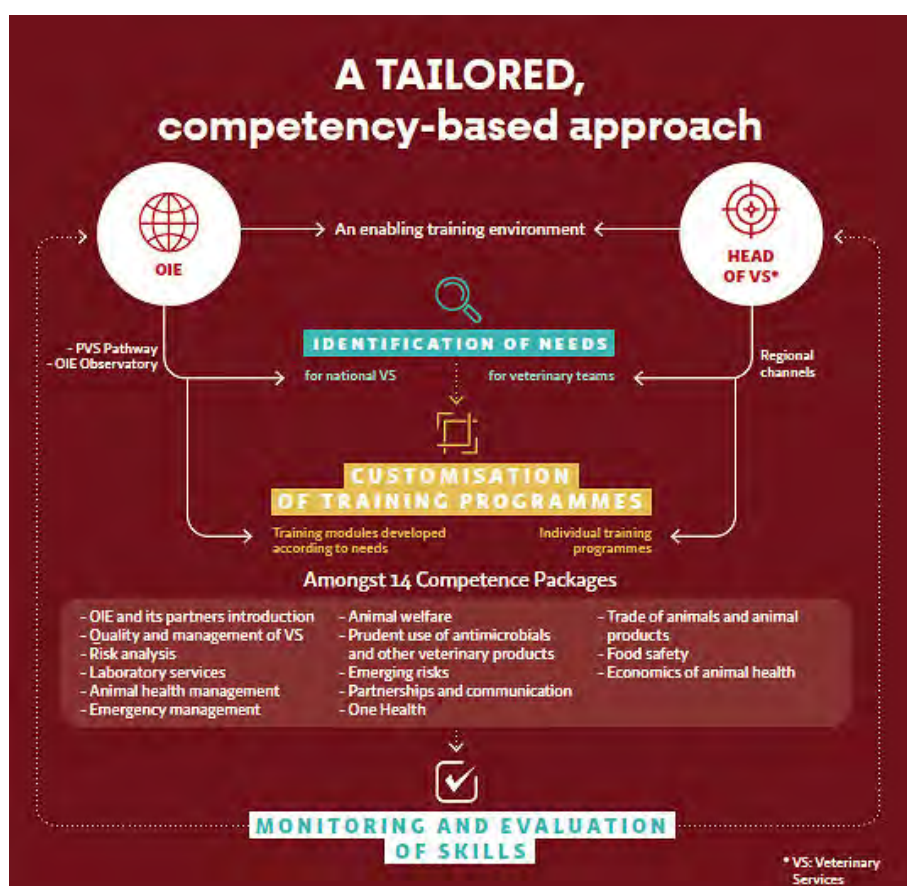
A TAILORED, competency-based approach

OIE

An enabling training environment

HEAD OF VS*

- PVS Pathway
- OIE Observatory

IDENTIFICATION OF NEEDS

for national VS

for veterinary teams

Regional channels

CUSTOMISATION OF TRAINING PROGRAMMES

Training modules developed according to needs

Individual training programmes

Amongst 14 Competence Packages

- OIE and its partners introduction
- Quality and management of VS
- Risk analysis
- Laboratory services
- Animal health management
- Emergency management

- Animal welfare
- Prudent use of antimicrobials and other veterinary products
- Emerging risks
- Partnerships and communication
- One Health

- Trade of animals and animal products
- Food safety
- Economics of animal health

MONITORING AND EVALUATION OF SKILLS

* VS: Veterinary Services